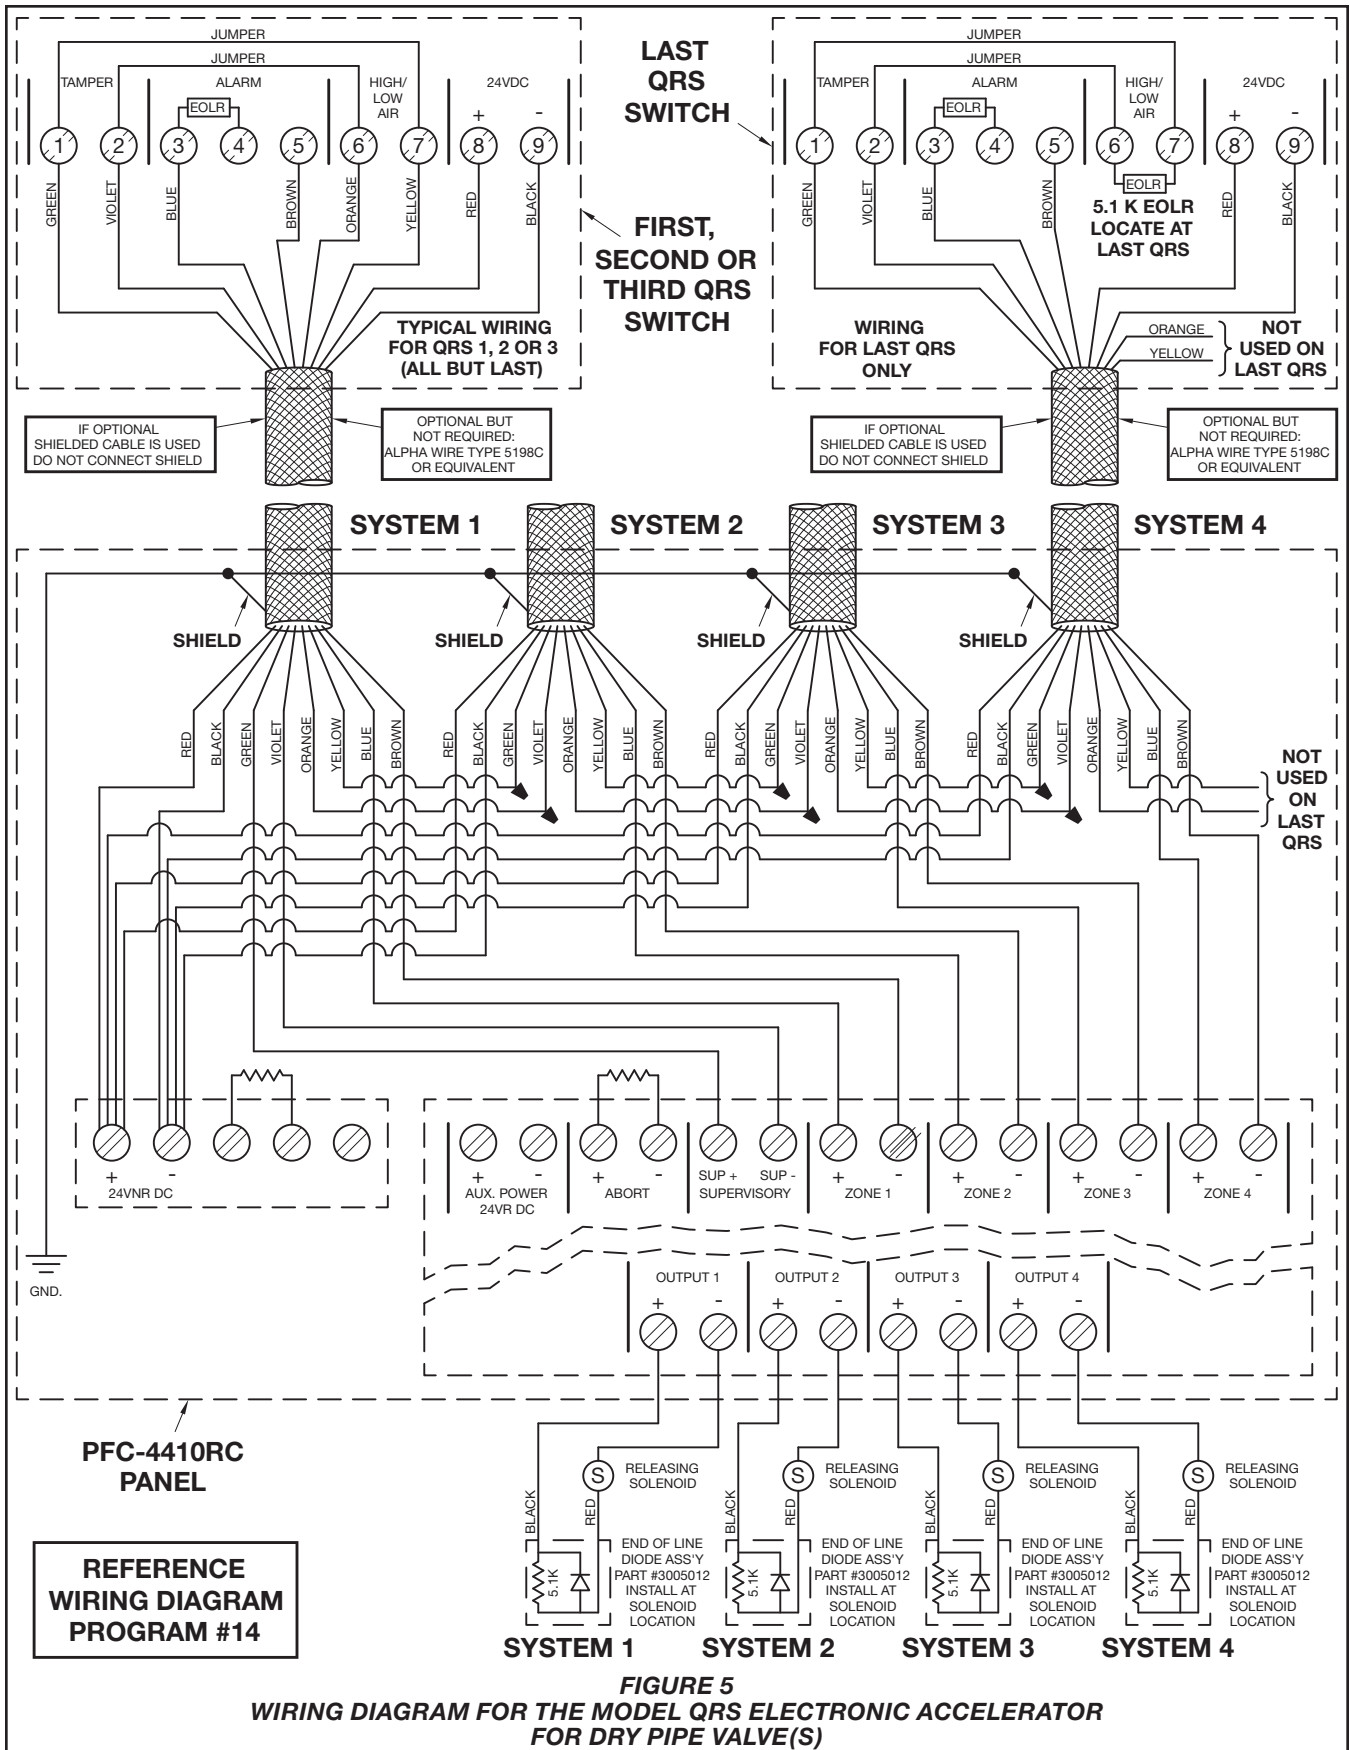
JUMPER
JUMPER
TAMPER
ALARM
EOLR
HIGH/ LOW AIR
24VDC
+
-
1
2
3
4
5
6
7
8
9
GREEN
VIOLET
BLUE
BROWN
ORANGE
YELLOW
RED
BLACK

TYPICAL WIRING FOR QRS 1, 2 OR 3 (ALL BUT LAST)

FIRST, SECOND OR THIRD QRS SWITCH

LAST QRS SWITCH

JUMPER
JUMPER
TAMPER
ALARM
EOLR
HIGH/ LOW AIR
24VDC
+
-
1
2
3
4
5
6
7
8
9
EOLR
GREEN
VIOLET
BLUE
BROWN
RED
BLACK
5.1 K EOLR LOCATE AT LAST QRS

WIRING FOR LAST QRS ONLY
ORANGE
YELLOW
NOT USED ON LAST QRS

IF OPTIONAL SHIELDED CABLE IS USED DO NOT CONNECT SHIELD
OPTIONAL BUT NOT REQUIRED: ALPHA WIRE TYPE 5198C OR EQUIVALENT
IF OPTIONAL SHIELDED CABLE IS USED DO NOT CONNECT SHIELD
OPTIONAL BUT NOT REQUIRED: ALPHA WIRE TYPE 5198C OR EQUIVALENT

SYSTEM 1
SYSTEM 2
SYSTEM 3
SYSTEM 4

SHIELD
SHIELD
SHIELD
SHIELD

RED BLACK GREEN VIOLET ORANGE YELLOW BLUE BROWN
RED BLACK GREEN VIOLET ORANGE YELLOW BLUE BROWN
RED BLACK GREEN VIOLET ORANGE YELLOW BLUE BROWN
RED BLACK GREEN VIOLET ORANGE YELLOW BLUE BROWN

NOT USED ON LAST QRS

+
-
24VNR DC

+
-
AUX. POWER 24VR DC
+
-
ABORT
SUP +
SUP -
SUPERVISORY
+
-
ZONE 1
+
-
ZONE 2
+
-
ZONE 3
+
-
ZONE 4

GND.

OUTPUT 1
+
-
OUTPUT 2
+
-
OUTPUT 3
+
-
OUTPUT 4
+
-

PFC-4410RC PANEL

S
RELEASING SOLENOID
BLACK
RED
5.1K
END OF LINE DIODE ASS'Y PART #3005012 INSTALL AT SOLENOID LOCATION

S
RELEASING SOLENOID
BLACK
RED
5.1K
END OF LINE DIODE ASS'Y PART #3005012 INSTALL AT SOLENOID LOCATION

S
RELEASING SOLENOID
BLACK
RED
5.1K
END OF LINE DIODE ASS'Y PART #3005012 INSTALL AT SOLENOID LOCATION

S
RELEASING SOLENOID
BLACK
RED
5.1K
END OF LINE DIODE ASS'Y PART #3005012 INSTALL AT SOLENOID LOCATION

REFERENCE WIRING DIAGRAM PROGRAM #14

SYSTEM 1
SYSTEM 2
SYSTEM 3
SYSTEM 4

FIGURE 5
WIRING DIAGRAM FOR THE MODEL QRS ELECTRONIC ACCELERATOR FOR DRY PIPE VALVE(S)